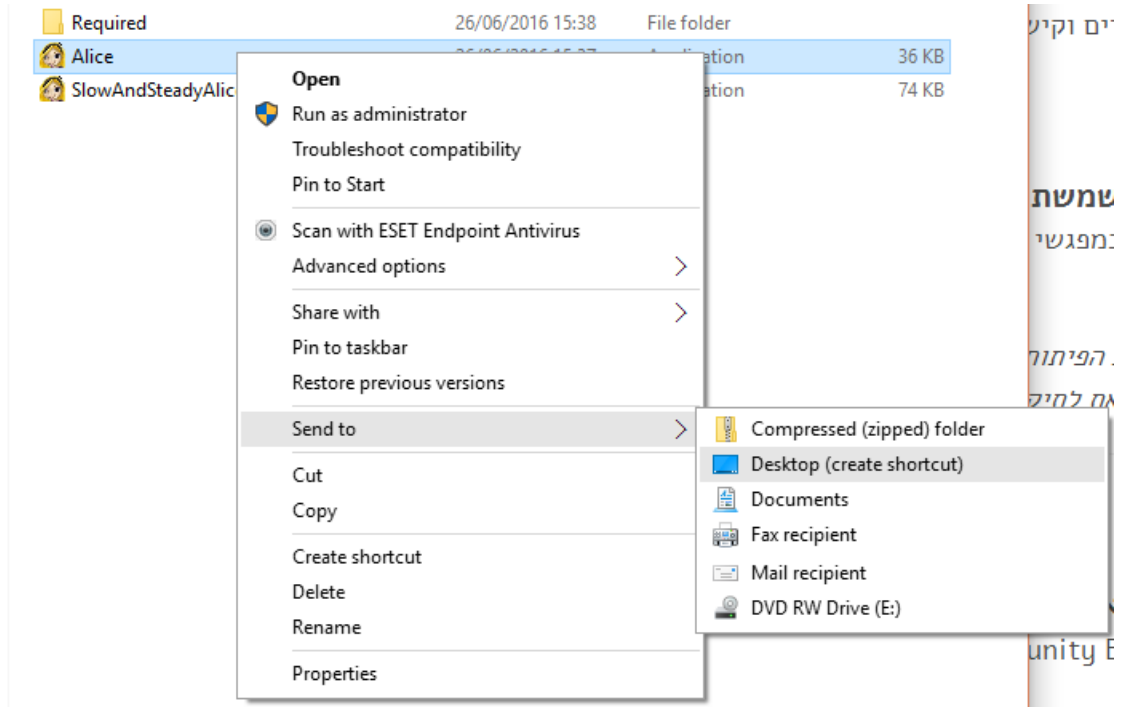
Required 26/06/2016 15:38 File folder
Alice 26/06/2016 15:37 Application 36 KB
SlowAndSteadyAlic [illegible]ation 74 KB

Open
Run as administrator
Troubleshoot compatibility
Pin to Start
Scan with ESET Endpoint Antivirus
Advanced options
Share with
Pin to taskbar
Restore previous versions
Send to
Cut
Copy
Create shortcut
Delete
Rename
Properties

Compressed (zipped) folder
Desktop (create shortcut)
Documents
Fax recipient
Mail recipient
DVD RW Drive (E:)

ים וקיץ
שמשת
במפגשי
הפיתוח
אם לחיק
unity E